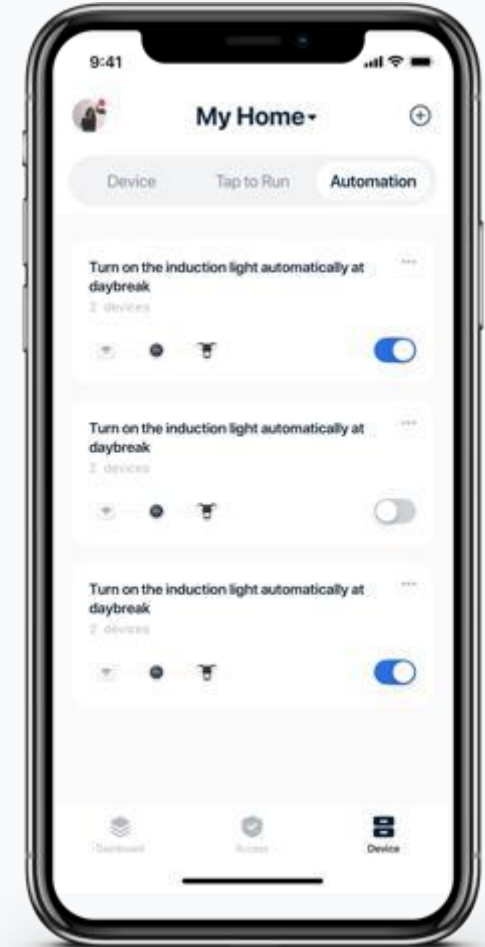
9:41

My Home

Device
Tap to Run
Automation

Turn on the induction light automatically at daybreak
2 devices

Turn on the induction light automatically at daybreak
2 devices

Turn on the induction light automatically at daybreak
2 devices

Dashboard
Access
Device